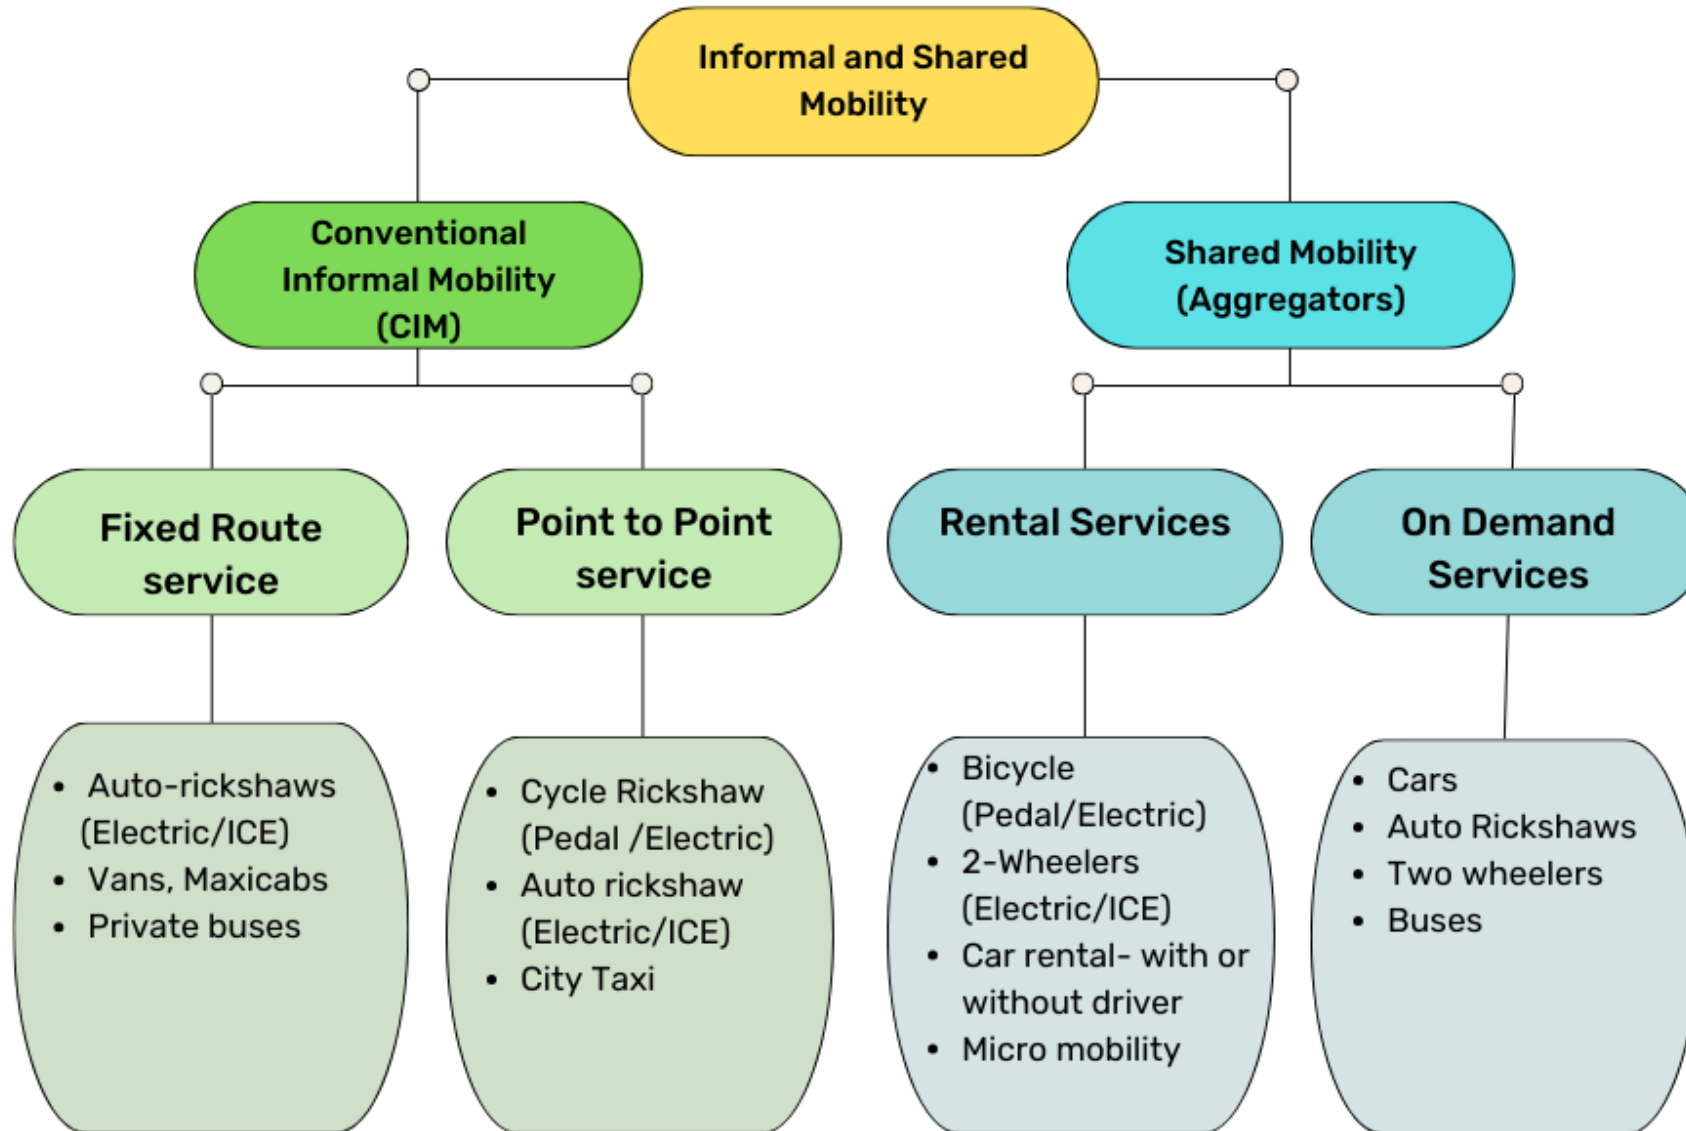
Informal and Shared Mobility

Conventional Informal Mobility (CIM)

Shared Mobility (Aggregators)

Fixed Route service

- Auto-rickshaws (Electric/ICE)
- Vans, Maxicabs
- Private buses

Point to Point service

- Cycle Rickshaw (Pedal /Electric)
- Auto rickshaw (Electric/ICE)
- City Taxi

Rental Services

- Bicycle (Pedal/Electric)
- 2-Wheelers (Electric/ICE)
- Car rental- with or without driver
- Micro mobility

On Demand Services

- Cars
- Auto Rickshaws
- Two wheelers
- Buses